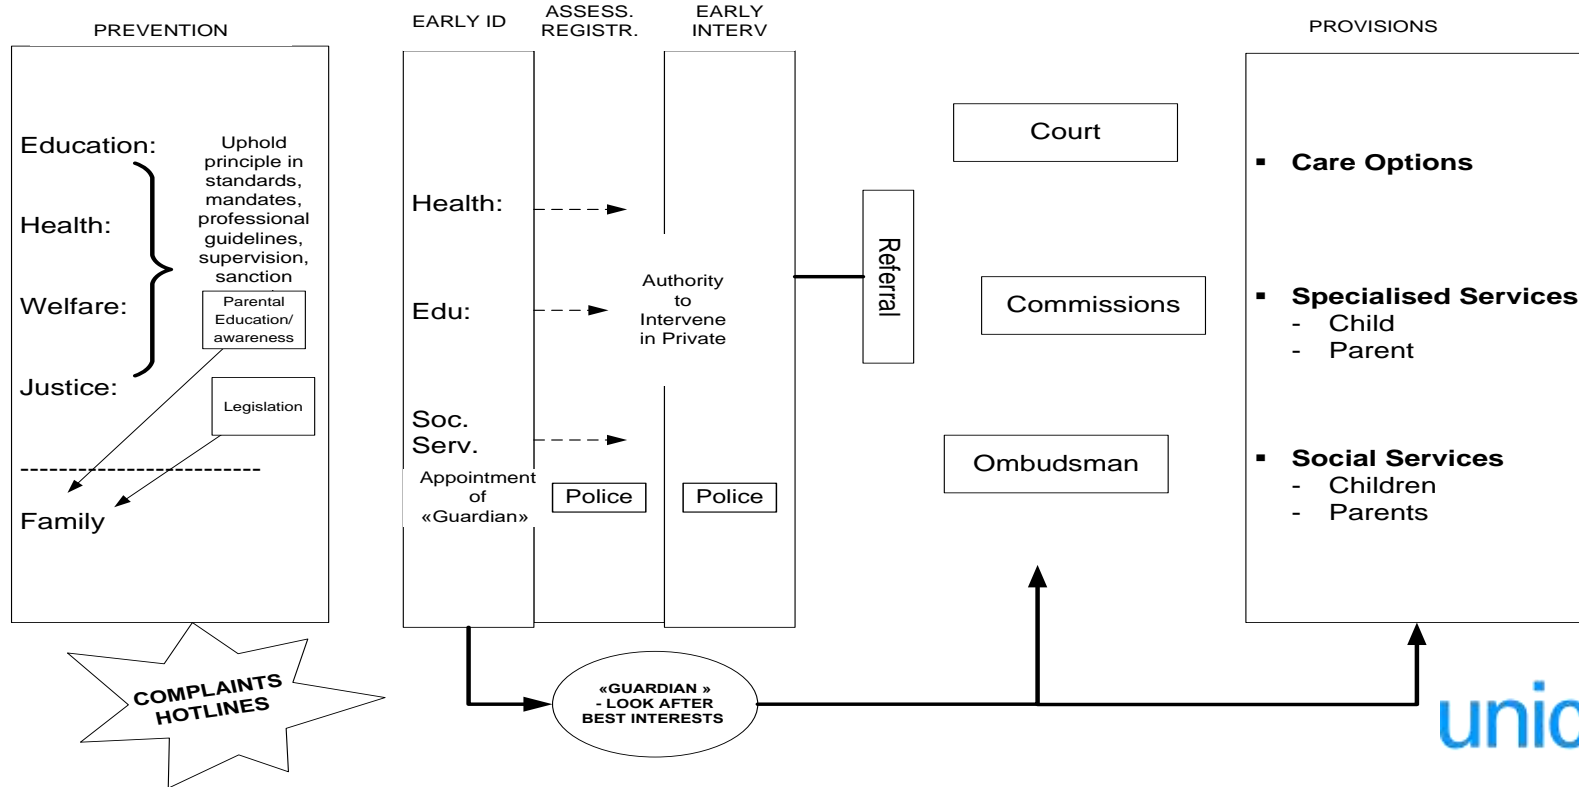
PREVENTION

Education:

Health:

Welfare:

Justice:

Uphold principle in standards, mandates, professional guidelines, supervision, sanction

Parental Education/ awareness

Legislation

Family

COMPLAINTS HOTLINES

EARLY ID

ASSESS. REGISTR.

EARLY INTERV

Health:

Edu:

Soc. Serv.

Authority to Intervene in Private

Appointment of «Guardian»

Police

Police

«GUARDIAN» - LOOK AFTER BEST INTERESTS

Referral

Court

Commissions

Ombudsman

PROVISIONS

▪ Care Options

▪ Specialised Services
- Child
- Parent

▪ Social Services
- Children
- Parents

unic